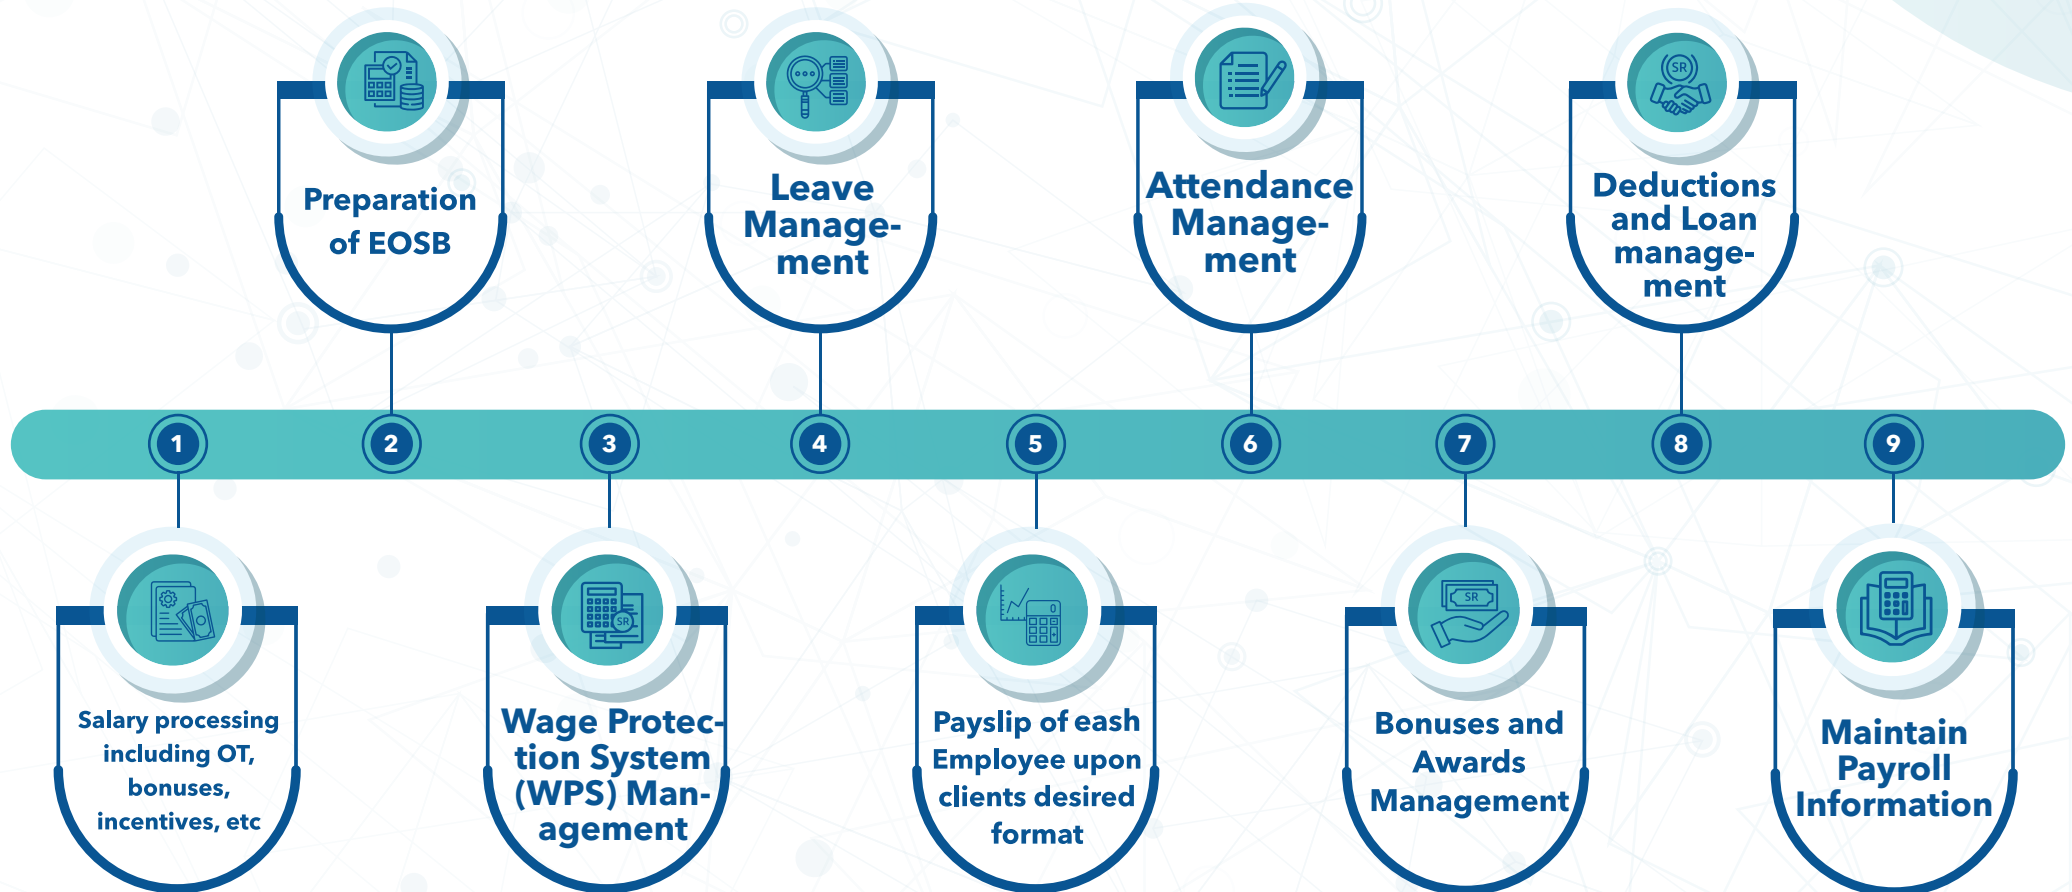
Preparation of EOSB

Leave Management

Attendance Management

Deductions and Loan management

1 2 3 4 5 6 7 8 9

Salary processing including OT, bonuses, incentives, etc

Wage Protection System (WPS) Management

Payslip of eash Employee upon clients desired format

Bonuses and Awards Management

Maintain Payroll Information